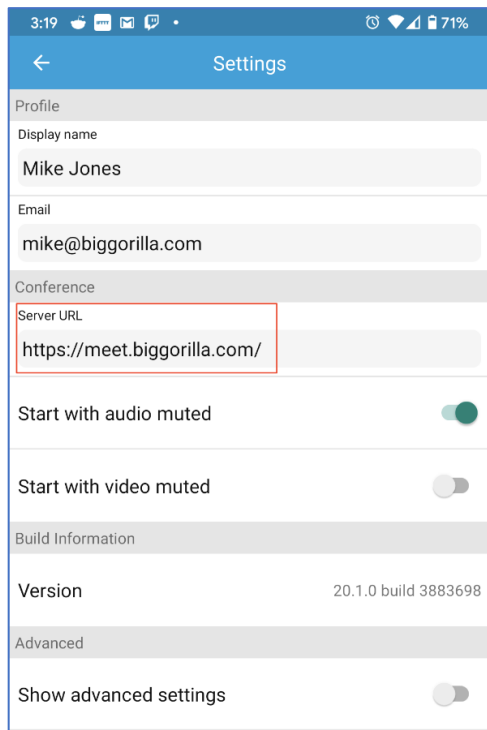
3:19 71%

Settings

Profile

Display name

Mike Jones

Email

mike@biggorilla.com

Conference

Server URL

https://meet.biggorilla.com/

Start with audio muted

Start with video muted

Build Information

Version 20.1.0 build 3883698

Advanced

Show advanced settings